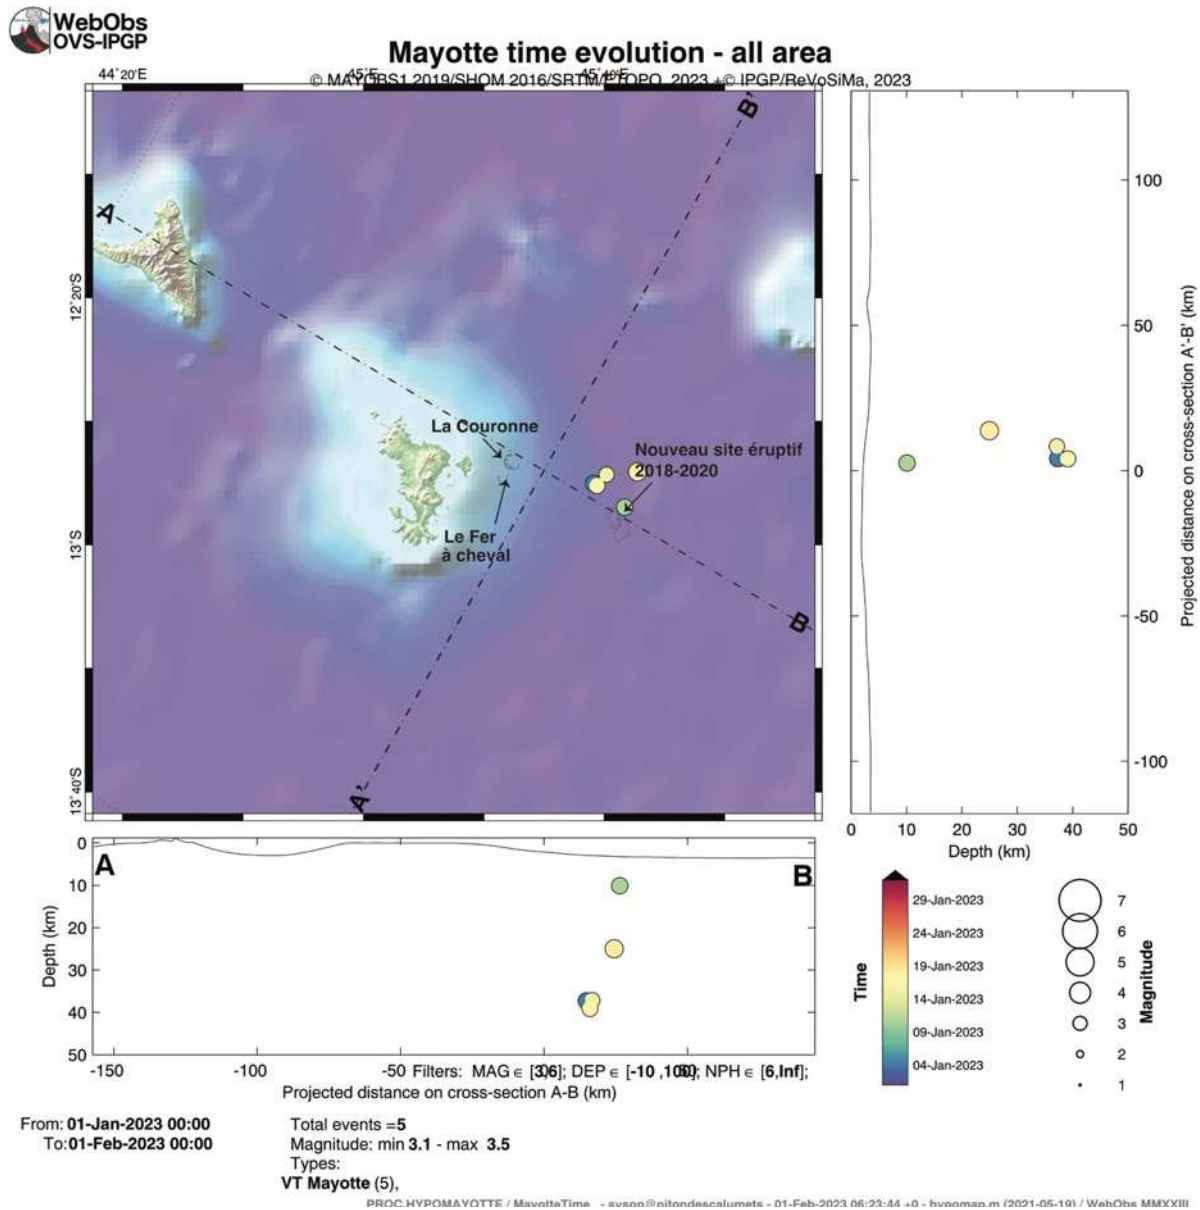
WebObs
OVS-IPGP

Mayotte time evolution - all area
© MAYOBS1 2019/SHOM 2016/SRTM/ETOPO 2023 + © IPGP/ReVoSiMa, 2023

44°20'E
45°E
45°40'E
12°20'S
13°S
13°40'S

A
B'
B
A'

La Couronne
Le Fer à cheval
Nouveau site éruptif 2018-2020

100
50
0
-50
-100
Projected distance on cross-section A'-B' (km)
0 10 20 30 40 50
Depth (km)

0
10
20
30
40
50
Depth (km)
A
B
-150 -100 -50 Filters: MAG ∈ [3,6]; DEP ∈ [-10 ,100]; NPH ∈ [6,Inf];
Projected distance on cross-section A-B (km)

Time
29-Jan-2023
24-Jan-2023
19-Jan-2023
14-Jan-2023
09-Jan-2023
04-Jan-2023

Magnitude
7
6
5
4
3
2
1

From: 01-Jan-2023 00:00
To: 01-Feb-2023 00:00

Total events =5
Magnitude: min 3.1 - max 3.5
Types:
VT Mayotte (5),

PROC.HYPOMAYOTTE / MayotteTime - sysop@pitondescalumets - 01-Feb-2023 06:23:44 +0 - hypomap.m (2021-05-19) / WebObs MMXXIII